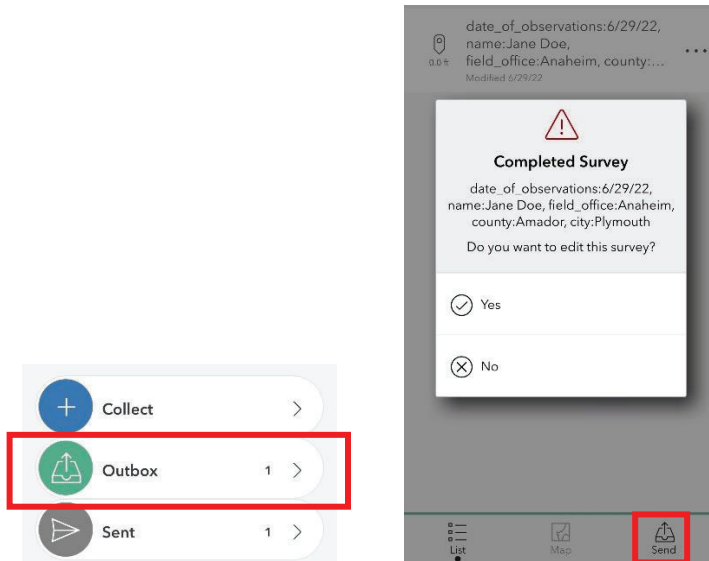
Collect

Outbox 1

Sent 1

date_of_observations:6/29/22, name:Jane Doe, field_office:Anaheim, county:...
0.0 ft
Modified 6/29/22

Completed Survey

date_of_observations:6/29/22, name:Jane Doe, field_office:Anaheim, county:Amador, city:Plymouth

Do you want to edit this survey?

Yes

No

List

Map

Send